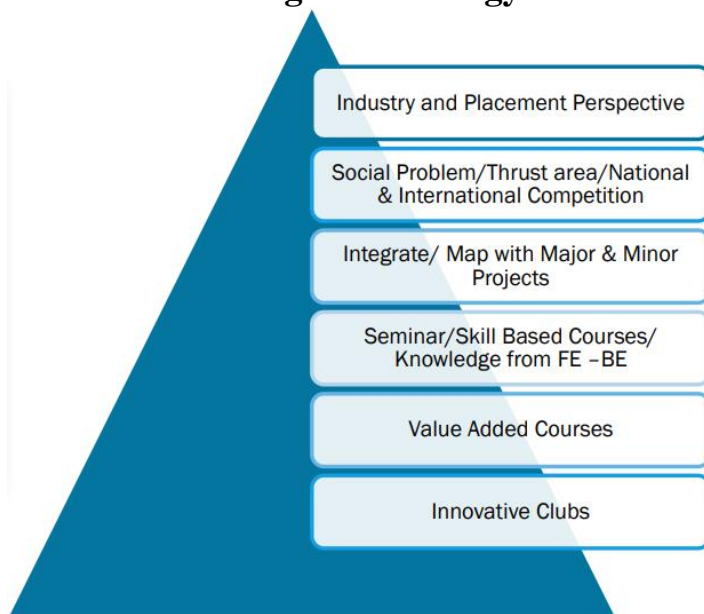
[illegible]

Industry and Placement Perspective

Social Problem/Thrust area/National & International Competition

Integrate/ Map with Major & Minor Projects

Seminar/Skill Based Courses/ Knowledge from FE –BE

Value Added Courses

Innovative Clubs